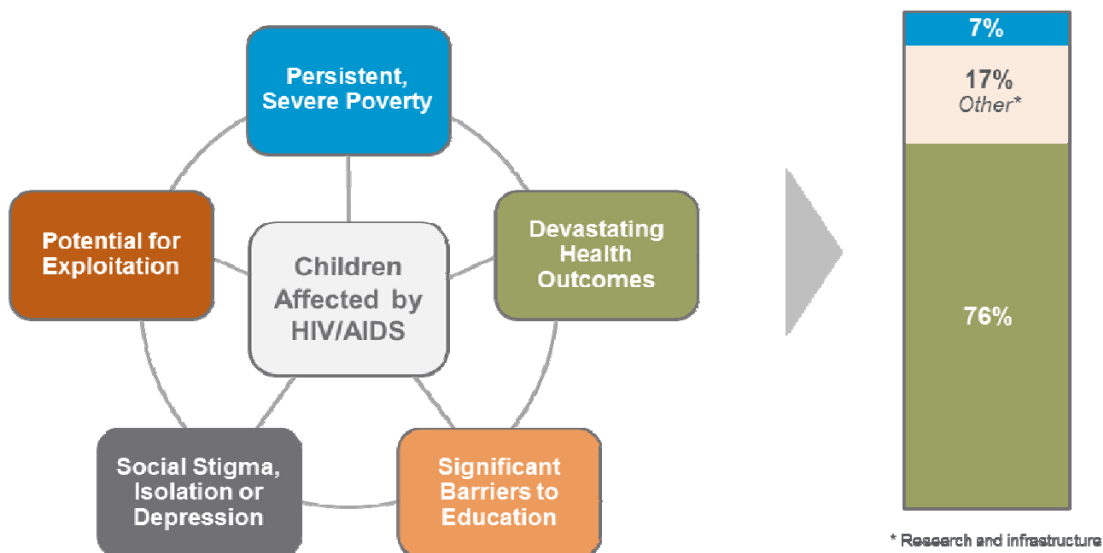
Persistent, Severe Poverty

Potential for Exploitation

Children Affected by HIV/AIDS

Devastating Health Outcomes

Social Stigma, Isolation or Depression

Significant Barriers to Education

7%

17%
Other*

76%

* Research and infrastructure